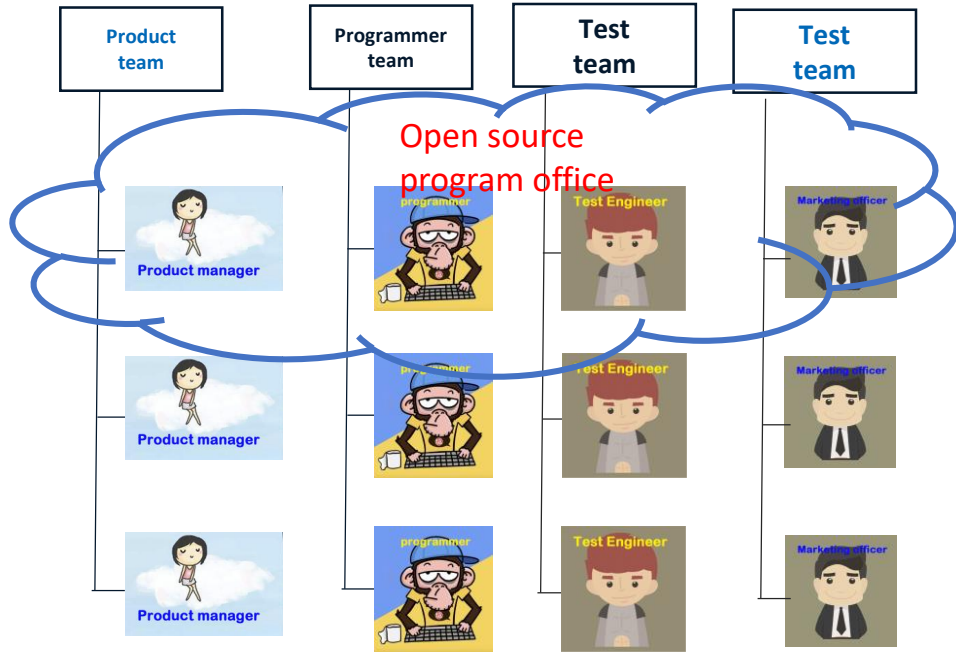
Product team

Programmer team

Test team

Test team

Open source program office

Product manager

programmer

Test Engineer

Marketing officer

Product manager

programmer

Test Engineer

Marketing officer

Product manager

programmer

Test Engineer

Marketing officer